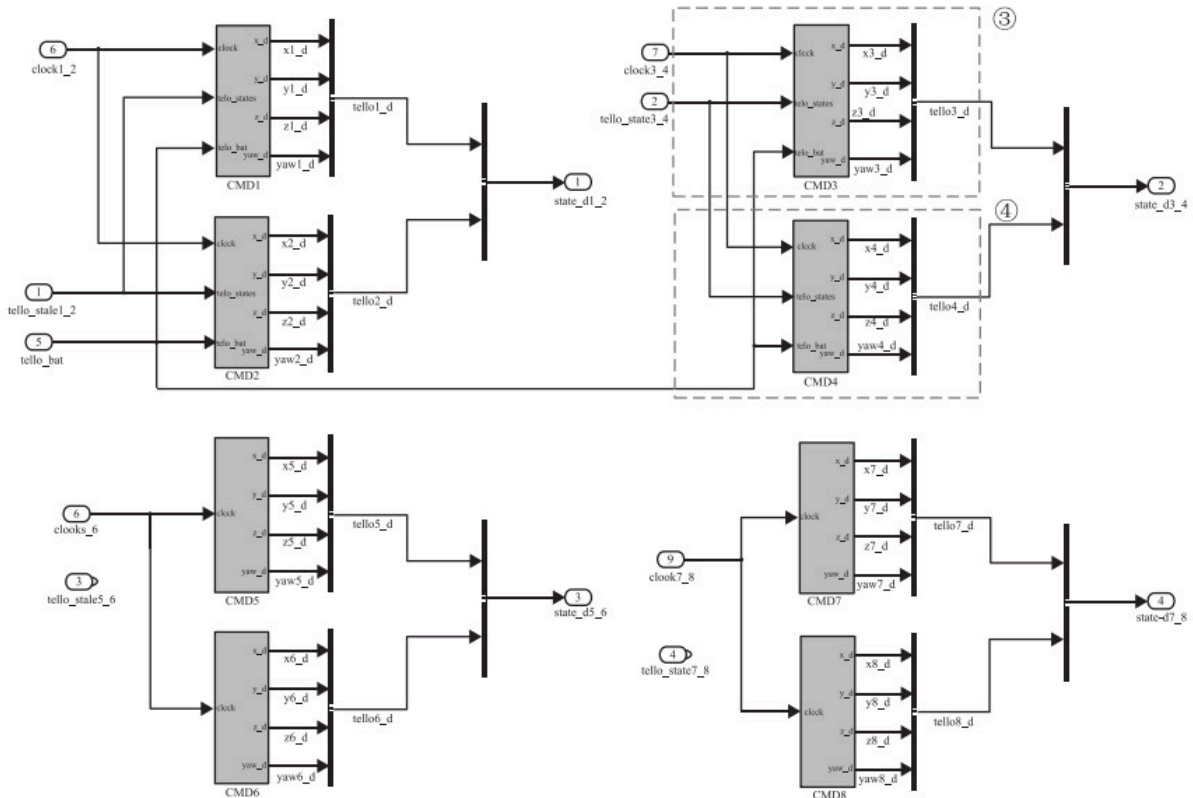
6
clock1_2
clock
tello_states
tello_bat
x_d
y_d
z_d
yaw_d
x1_d
y1_d
z1_d
yaw1_d
CMD1
tello1_d
1
state_d1_2
clock
tello_states
tello_bat
x_d
y_d
z_d
yaw_d
x2_d
y2_d
z2_d
yaw2_d
CMD2
tello2_d
1
tello_stale1_2
5
tello_bat

③
7
clock3_4
2
tello_state3_4
clock
tello_states
tello_bat
x_d
y_d
z_d
yaw_d
x3_d
y3_d
z3_d
yaw3_d
CMD3
tello3_d
2
state_d3_4
④
clock
tello_states
tello_bat
x_d
y_d
z_d
yaw_d
x4_d
y4_d
z4_d
yaw4_d
CMD4
tello4_d

6
clooks_6
3
tello_stale5_6
clock
x_d
y_d
z_d
yaw_d
x5_d
y5_d
z5_d
yaw5_d
CMD5
tello5_d
3
state_d5_6
clock
x_d
y_d
z_d
yaw_d
x6_d
y6_d
z6_d
yaw6_d
CMD6
tello6_d

9
clook7_8
4
tello_state7_8
clock
x_d
y_d
z_d
yaw_d
x7_d
y7_d
z7_d
yaw7_d
CMD7
tello7_d
4
state-d7_8
clock
x_d
y_d
z_d
yaw_d
x8_d
y8_d
z8_d
yaw8_d
CMD8
tello8_d